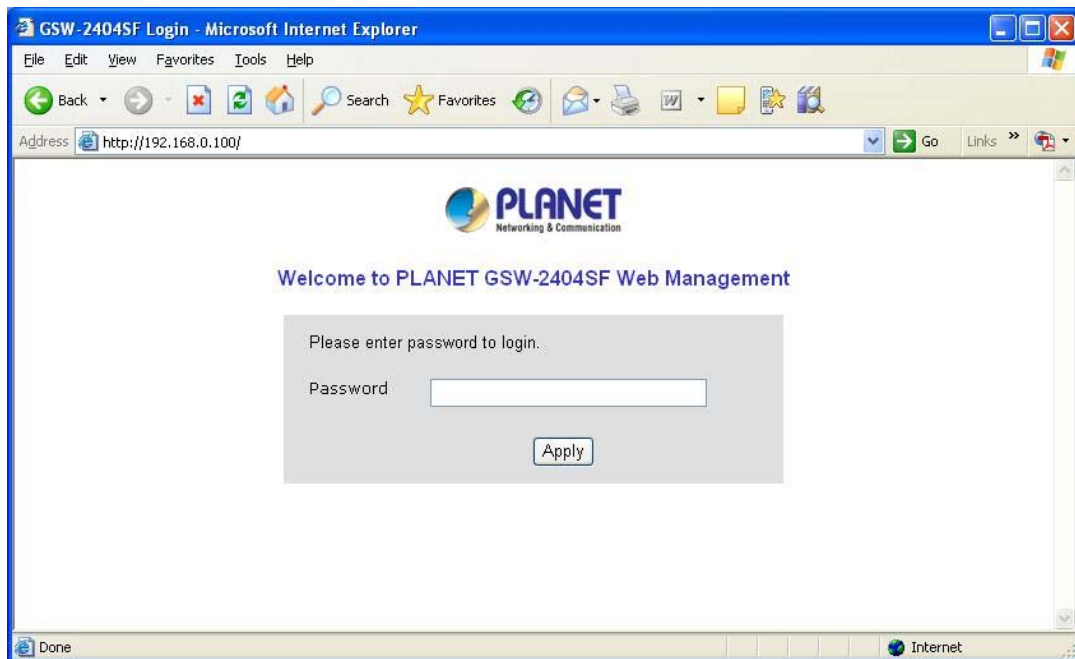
GSW-2404SF Login - Microsoft Internet Explorer

File Edit View Favorites Tools Help

Back Search Favorites

Address http://192.168.0.100/ Go Links »

PLANET
Networking & Communication

Welcome to PLANET GSW-2404SF Web Management

Please enter password to login.

Password

Apply

Done Internet